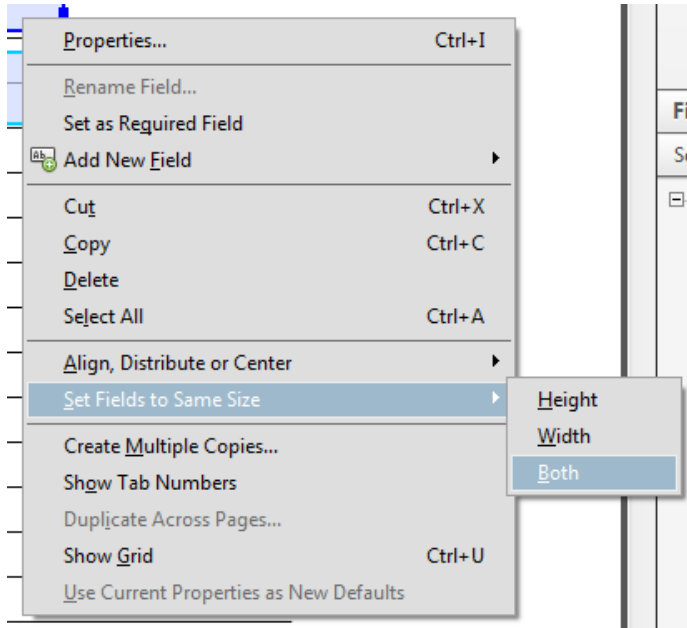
Properties... Ctrl+I
Rename Field...
Set as Required Field
Add New Field
Cut Ctrl+X
Copy Ctrl+C
Delete
Select All Ctrl+A
Align, Distribute or Center
Set Fields to Same Size
Height
Width
Both
Create Multiple Copies...
Show Tab Numbers
Duplicate Across Pages...
Show Grid Ctrl+U
Use Current Properties as New Defaults
Fi
Se